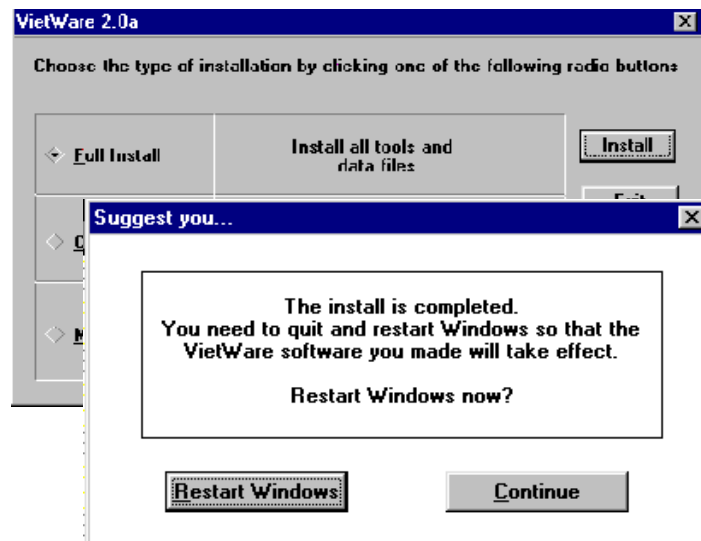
VietWare 2.0a

Choose the type of installation by clicking one of the following radio buttons

Full Install

Install all tools and data files

Install

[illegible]

Suggest you...

The install is completed.
You need to quit and restart Windows so that the VietWare software you made will take effect.

Restart Windows now?

Restart Windows

Continue